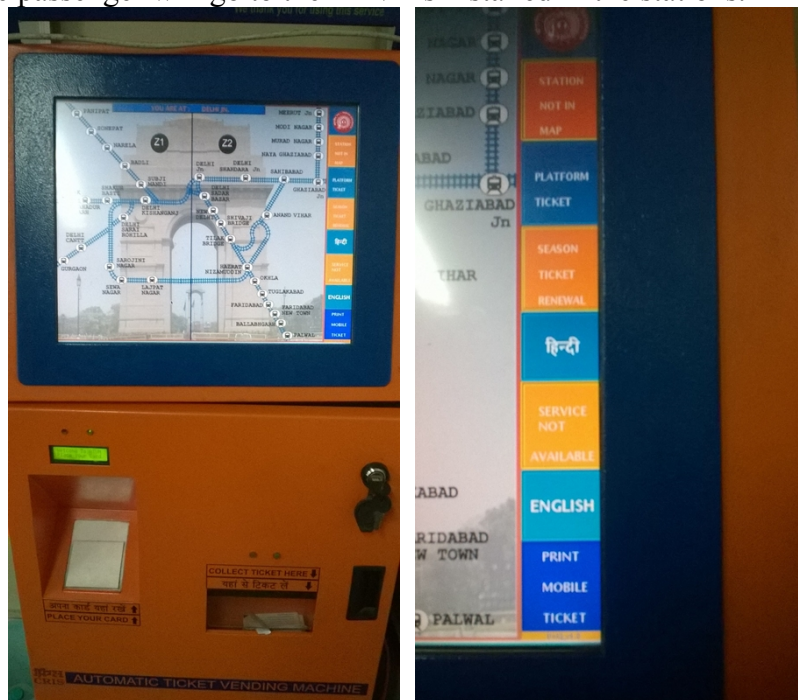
YOU ARE AT : DELHI Jn.

Z1 Z2

PANIPAT
SONIPAT
NARELA
BADLI
SUBJI MANDI
DELHI Jn
DELHI SHAHDARA Jn
MEERUT Jn
MODI NAGAR
MURAD NAGAR
NAYA GHAZIABAD
SAHIBABAD
GHAZIABAD
DELHI SADAR BAZAR
DELHI KISHANGANJ
SHAKUR BASTI
DELHI SARAI ROHILLA
DELHI CANTT
NEW DELHI
SHIVAJI BRIDGE
TILAK BRIDGE
ANAND VIHAR
HAZRAT NIZAMUDDIN
OKHLA
SAROJINI NAGAR
SEWA NAGAR
LAJPAT NAGAR
GURGAON
TUGLAKABAD
FARIDABAD
FARIDABAD NEW TOWN
BALLABHGARH
PALWAL

STATION NOT IN MAP
PLATFORM TICKET
SEASON TICKET RENEWAL
हिन्दी
SERVICE NOT AVAILABLE
ENGLISH
PRINT MOBILE TICKET

COLLECT TICKET HERE
यहाँ से टिकट लें
अपना कार्ड यहाँ रखें
PLACE YOUR CARD

AUTOMATIC TICKET VENDING MACHINE

NAGAR
NAGAR
GHAZIABAD
ABAD
GHAZIABAD Jn
IHAR
ABAD
RIDABAD W TOWN
PALWAL

STATION NOT IN MAP
PLATFORM TICKET
SEASON TICKET RENEWAL
हिन्दी
SERVICE NOT AVAILABLE
ENGLISH
PRINT MOBILE TICKET